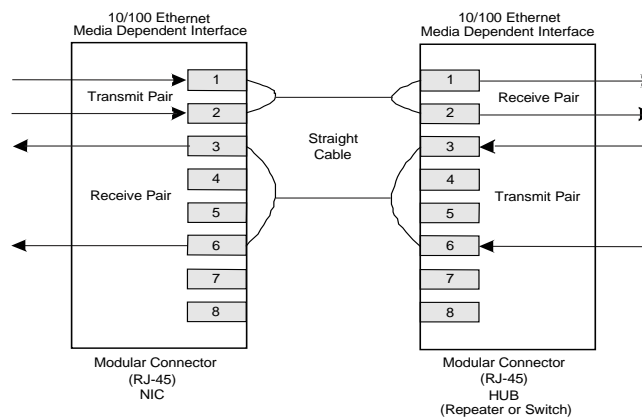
10/100 Ethernet
Media Dependent Interface

1
Transmit Pair
2
3
Receive Pair
4
5
6
7
8

Modular Connector
(RJ-45)
NIC

Straight
Cable

10/100 Ethernet
Media Dependent Interface

1
Receive Pair
2
3
4
Transmit Pair
5
6
7
8

Modular Connector
(RJ-45)
HUB
(Repeater or Switch)